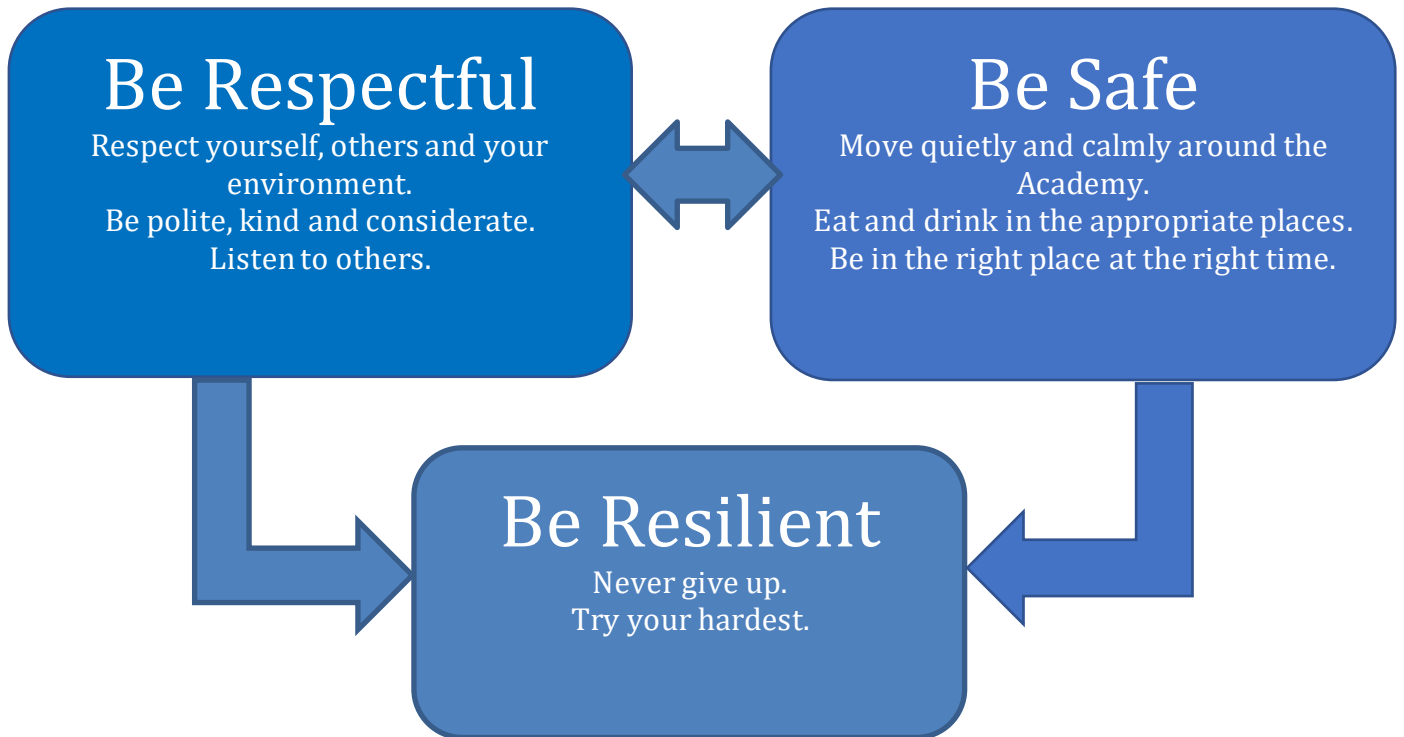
Be Respectful
Respect yourself, others and your environment.
Be polite, kind and considerate.
Listen to others.

Be Safe
Move quietly and calmly around the Academy.
Eat and drink in the appropriate places.
Be in the right place at the right time.

Be Resilient
Never give up.
Try your hardest.